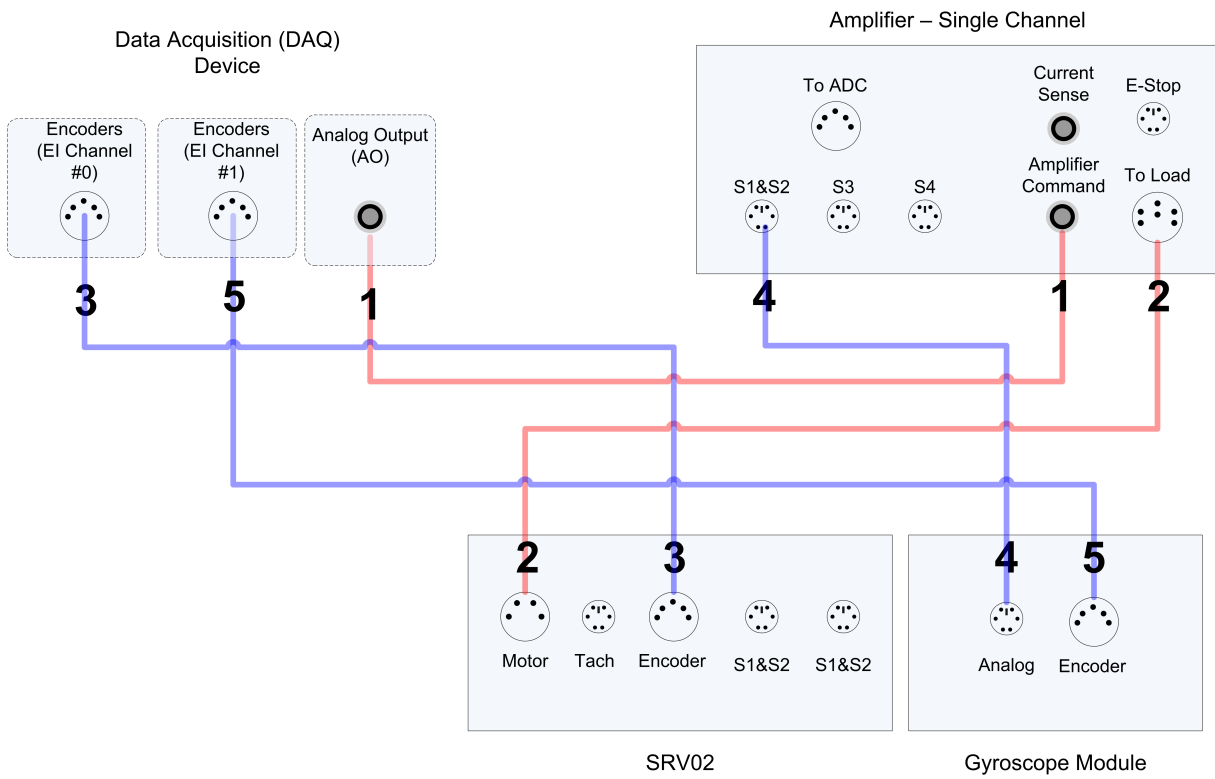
Data Acquisition (DAQ) Device

Encoders (EI Channel #0)

Encoders (EI Channel #1)

Analog Output (AO)

Amplifier – Single Channel

To ADC

Current Sense

E-Stop

S1&S2

S3

S4

Amplifier Command

To Load

3

5

1

4

1

2

2

3

4

5

Motor

Tach

Encoder

S1&S2

S1&S2

Analog

Encoder

SRV02

Gyroscope Module